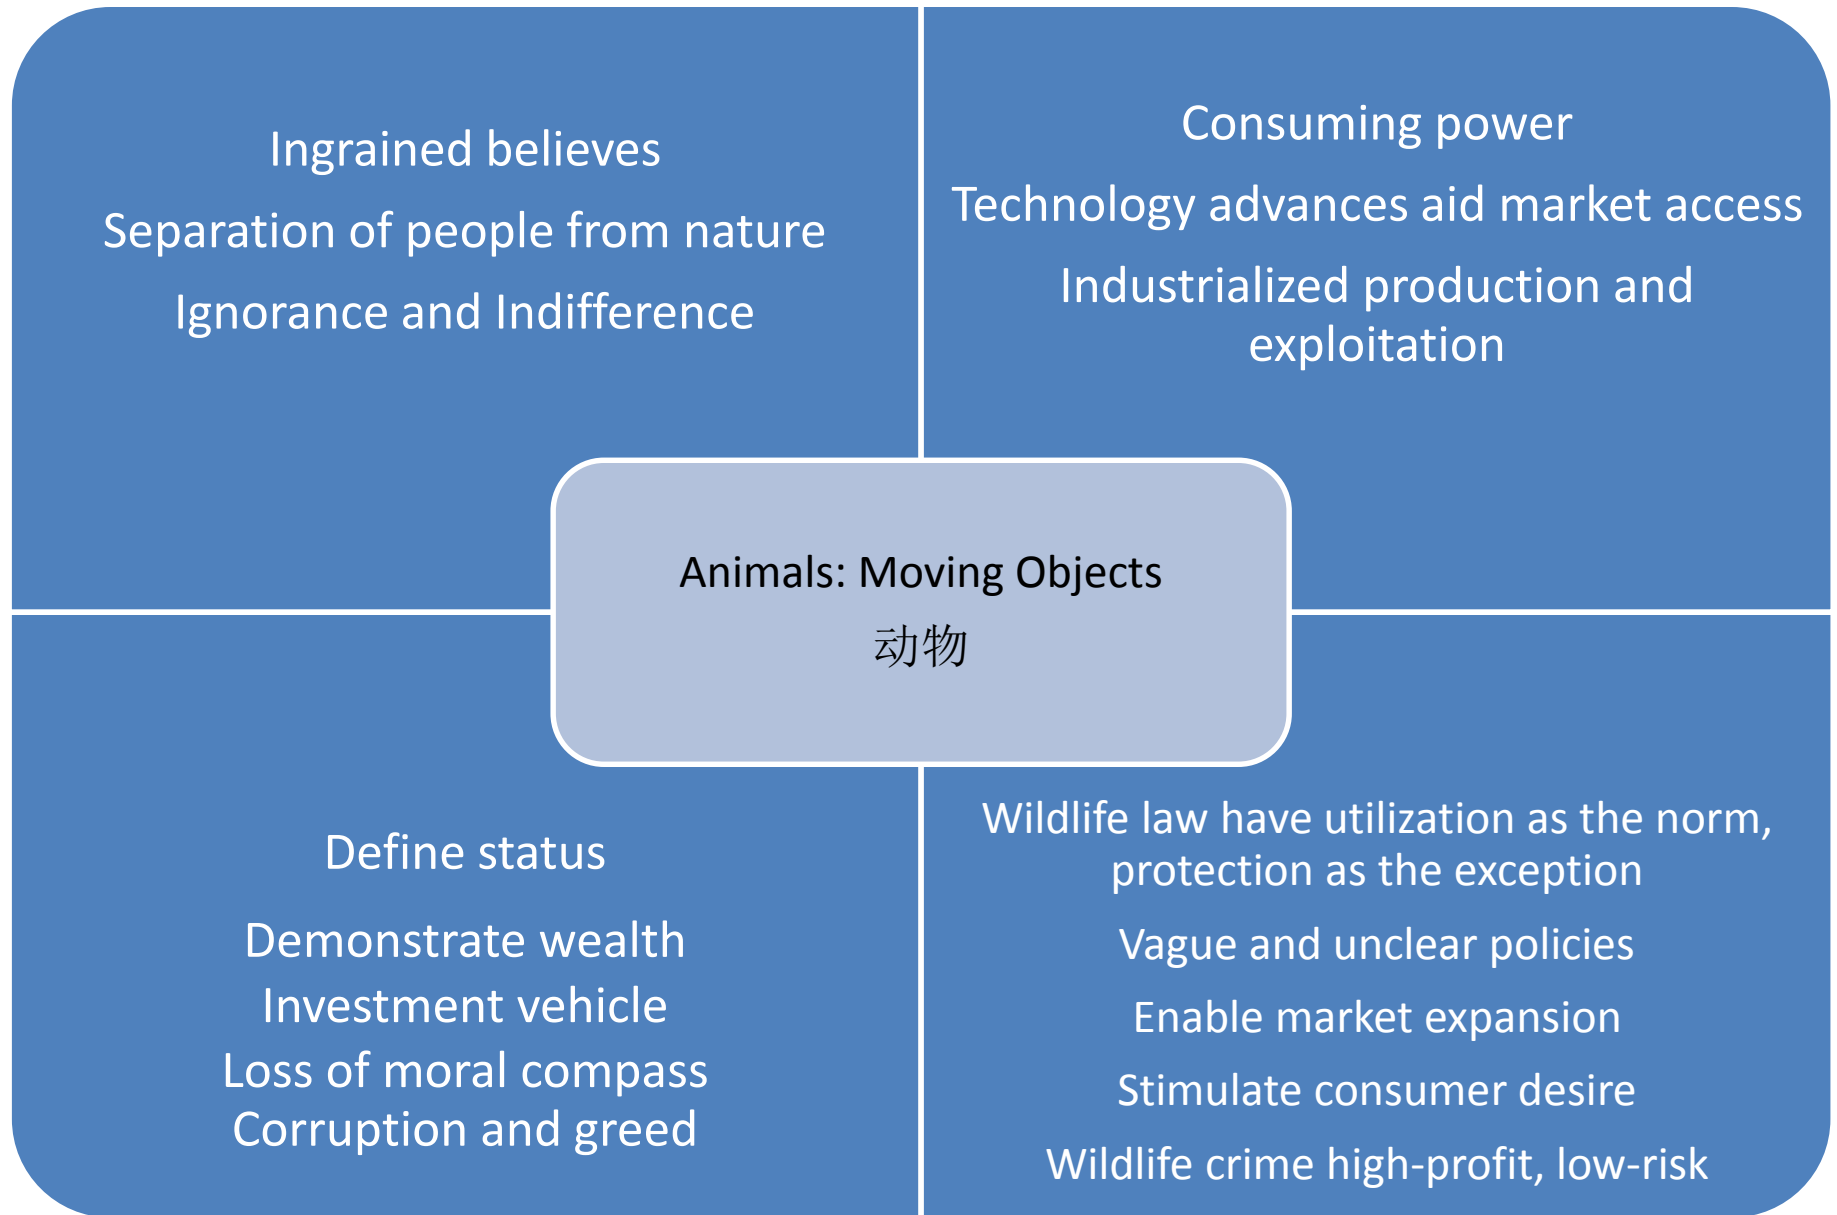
Ingrained believes

Separation of people from nature

Ignorance and Indifference

Consuming power

Technology advances aid market access

Industrialized production and exploitation

Animals: Moving Objects
动物

Define status

Demonstrate wealth

Investment vehicle

Loss of moral compass

Corruption and greed

Wildlife law have utilization as the norm, protection as the exception

Vague and unclear policies

Enable market expansion

Stimulate consumer desire

Wildlife crime high-profit, low-risk